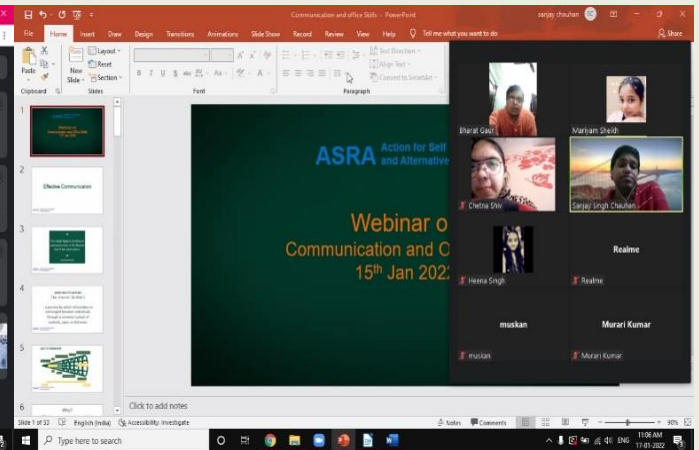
Communication and office Skills - PowerPoint

sanjay chauhan

File Home Insert Draw Design Transitions Animations Slide Show Record Review View Help Tell me what you want to do

Share

Paste

Layout

Reset

New Slide

Section

Clipboard

Slides

Font

Paragraph

Text Direction

Align Text

Convert to SmartArt

1

2

Effective Communication

3

4

5

6

Why?

ASRA Action for Self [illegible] and Alternative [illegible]

Webinar o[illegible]

Communication and O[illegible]

$15^{th}$ Jan 202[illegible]

Bharat Gaur

Mariyam Sheikh

Chetna Shiv

Sanjay Singh Chauhan

Heena Singh

Realme

Realme

muskan

Murari Kumar

muskan

Murari Kumar

Click to add notes

Slide 1 of 33

English (India)

Accessibility: Investigate

Notes

Comments

90%

Type here to search

ENG

11:06 AM

17-01-2022